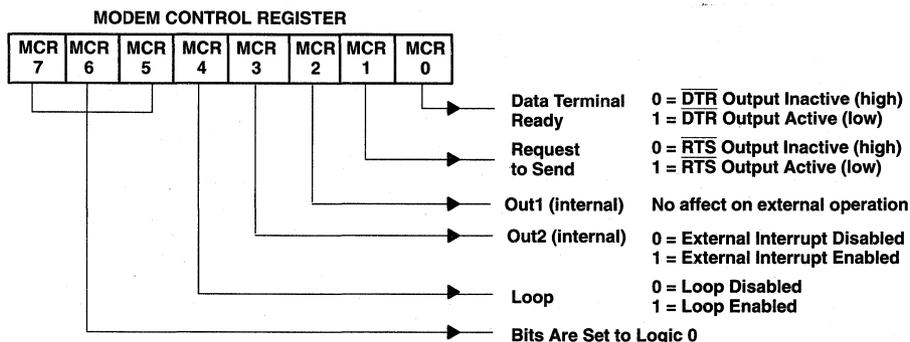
MODEM CONTROL REGISTER

| MCR 7 | MCR 6 | MCR 5 | MCR 4 | MCR 3 | MCR 2 | MCR 1 | MCR 0 |
|---|---|---|---|---|---|---|---|

Data Terminal Ready
0 = $\overline{DTR}$ Output Inactive (high)
1 = $\overline{DTR}$ Output Active (low)

Request to Send
0 = $\overline{RTS}$ Output Inactive (high)
1 = $\overline{RTS}$ Output Active (low)

Out1 (internal)
No affect on external operation

Out2 (internal)
0 = External Interrupt Disabled
1 = External Interrupt Enabled

Loop
0 = Loop Disabled
1 = Loop Enabled

Bits Are Set to Logic 0